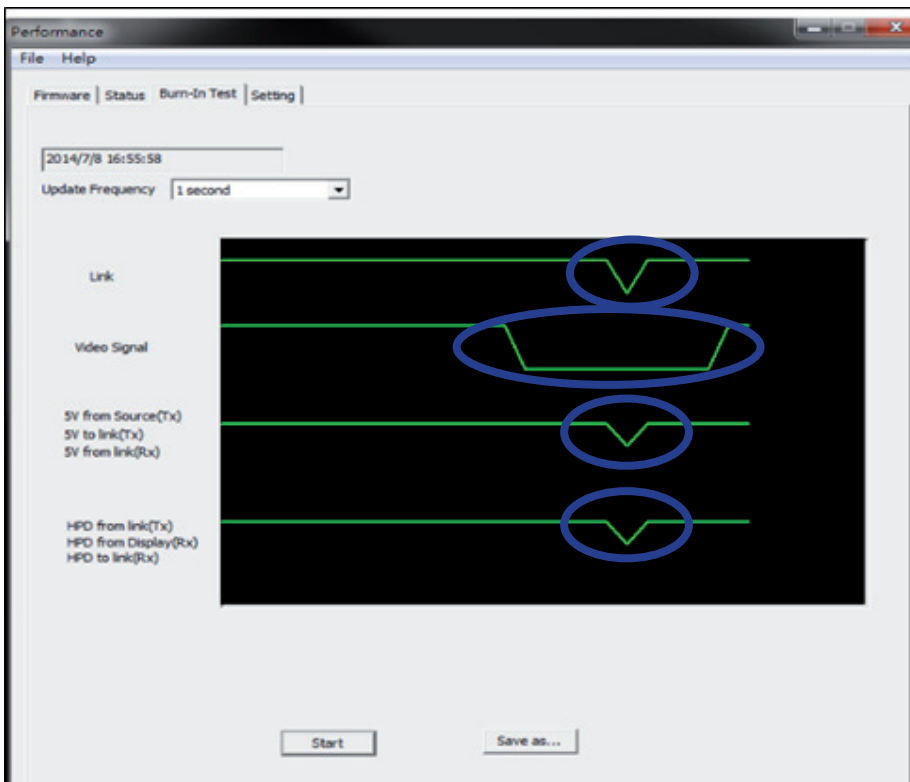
Performance

File Help

Firmware | Status | Burn-In Test | Setting

2014/7/8 16:55:58

Update Frequency 1 second

Link

Video Signal

5V from Source(Tx)
5V to link(Tx)
5V from link(Rx)

HPD from link(Tx)
HPD from Display(Rx)
HPD to link(Rx)

Start

Save as...